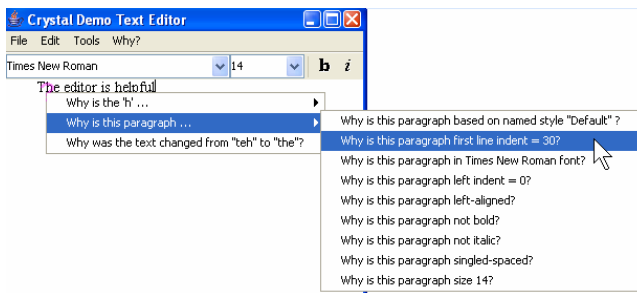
Crystal Demo Text Editor

File Edit Tools Why?

Times New Roman 14 b i

The editor is helpful

Why is the 'h' ...
Why is this paragraph ...
Why was the text changed from "teh" to "the"?

Why is this paragraph based on named style "Default" ?
Why is this paragraph first line indent = 30?
Why is this paragraph in Times New Roman font?
Why is this paragraph left indent = 0?
Why is this paragraph left-aligned?
Why is this paragraph not bold?
Why is this paragraph not italic?
Why is this paragraph singled-spaced?
Why is this paragraph size 14?